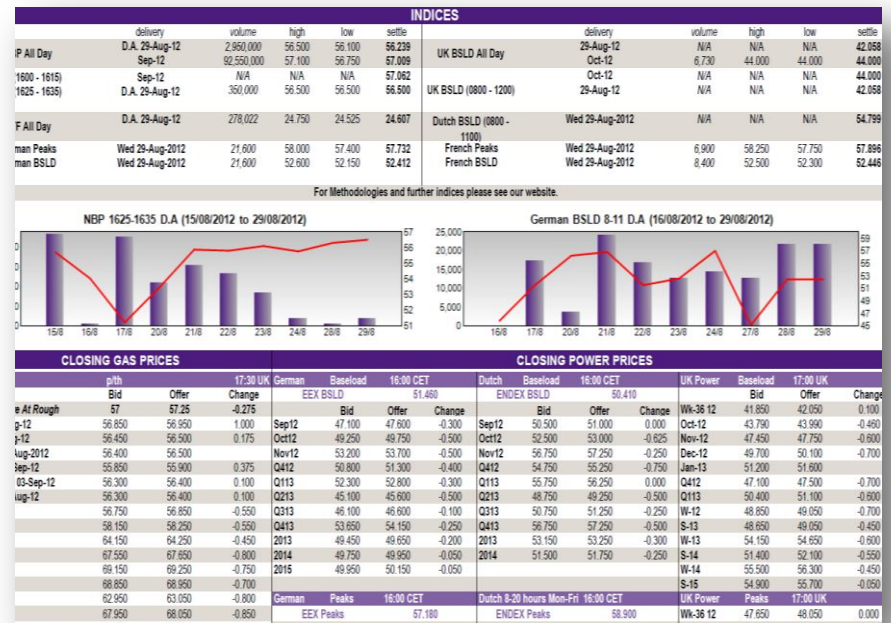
INDICES

| | delivery | volume | high | low | settle |
|---|---|---|---|---|---|
| P All Day | D.A. 29-Aug-12 | 2,950,000 | 56.500 | 56.100 | 56.239 |
| | Sep-12 | 92,550,000 | 57.100 | 56.750 | 57.009 |
| (1600 - 1615) | Sep-12 | N/A | N/A | N/A | 57.062 |
| (1625 - 1635) | D.A. 29-Aug-12 | 350,000 | 56.500 | 56.500 | 56.500 |
| F All Day | D.A. 29-Aug-12 | 278,022 | 24.750 | 24.525 | 24.607 |
| man Peaks | Wed 29-Aug-2012 | 21,600 | 58.000 | 57.400 | 57.732 |
| man BSLD | Wed 29-Aug-2012 | 21,600 | 52.600 | 52.150 | 52.412 |

| | delivery | volume | high | low | settle |
|---|---|---|---|---|---|
| UK BSLD All Day | 29-Aug-12 | N/A | N/A | N/A | 42.058 |
| | Oct-12 | 6,730 | 44.000 | 44.000 | 44.000 |
| | Oct-12 | N/A | N/A | N/A | 44.000 |
| UK BSLD (0800 - 1200) | 29-Aug-12 | N/A | N/A | N/A | 42.058 |
| Dutch BSLD (0800 - 1100) | Wed 29-Aug-2012 | N/A | N/A | N/A | 54.799 |
| French Peaks | Wed 29-Aug-2012 | 6,900 | 58.250 | 57.750 | 57.896 |
| French BSLD | Wed 29-Aug-2012 | 8,400 | 52.500 | 52.300 | 52.446 |

For Methodologies and further indices please see our website.

NBP 1625-1635 D.A (15/08/2012 to 29/08/2012)
57 56 55 54 53 52 51
15/8 16/8 17/8 20/8 21/8 22/8 23/8 24/8 28/8 29/8

German BSLD 8-11 D.A (16/08/2012 to 29/08/2012)
25,000 20,000 15,000 10,000 5,000 0
59 57 55 53 51 49 47 45
16/8 17/8 20/8 21/8 22/8 23/8 24/8 27/8 28/8 29/8

CLOSING GAS PRICES

| p/th | | | 17:30 UK |
|---|---|---|---|
| | Bid | Offer | Change |
| e At Rough | 57 | 57.25 | -0.275 |
| g-12 | 56.850 | 56.950 | 1.000 |
| g-12 | 56.450 | 56.500 | 0.175 |
| Aug-2012 | 56.400 | 56.500 | |
| Sep-12 | 55.850 | 55.900 | 0.375 |
| 03-Sep-12 | 56.300 | 56.400 | 0.100 |
| ug-12 | 56.300 | 56.400 | 0.100 |
| | 56.750 | 56.850 | -0.550 |
| | 58.150 | 58.250 | -0.550 |
| | 64.150 | 64.250 | -0.450 |
| | 67.550 | 67.650 | -0.800 |
| | 69.150 | 69.250 | -0.750 |
| | 68.850 | 68.950 | -0.700 |
| | 62.950 | 63.050 | -0.800 |
| | 67.950 | 68.050 | -0.850 |

CLOSING POWER PRICES

| German Baseload | | 16:00 CET | |
|---|---|---|---|
| EEX BSLD | | 51.460 | |
| | Bid | Offer | Change |
| Sep12 | 47.100 | 47.600 | -0.300 |
| Oct12 | 49.250 | 49.750 | -0.500 |
| Nov12 | 53.200 | 53.700 | -0.500 |
| Q412 | 50.800 | 51.300 | -0.400 |
| Q113 | 52.300 | 52.800 | -0.300 |
| Q213 | 45.100 | 45.600 | -0.500 |
| Q313 | 46.100 | 46.600 | -0.100 |
| Q413 | 53.650 | 54.150 | -0.250 |
| 2013 | 49.450 | 49.650 | -0.200 |
| 2014 | 49.750 | 49.950 | -0.050 |
| 2015 | 49.950 | 50.150 | -0.050 |

German Peaks 16:00 CET
EEX Peaks 57.180

| Dutch Baseload | | 16:00 CET | |
|---|---|---|---|
| ENDEX BSLD | | 50.410 | |
| | Bid | Offer | Change |
| Sep12 | 50.500 | 51.000 | 0.000 |
| Oct12 | 52.500 | 53.000 | -0.625 |
| Nov12 | 56.750 | 57.250 | -0.250 |
| Q412 | 54.750 | 55.250 | -0.750 |
| Q113 | 55.750 | 56.250 | 0.000 |
| Q213 | 48.750 | 49.250 | -0.500 |
| Q313 | 50.750 | 51.250 | -0.250 |
| Q413 | 56.750 | 57.250 | -0.500 |
| 2013 | 53.150 | 53.250 | -0.300 |
| 2014 | 51.500 | 51.750 | -0.250 |

Dutch 8-20 hours Mon-Fri 16:00 CET
ENDEX Peaks 58.900

| UK Power Baseload | | 17:00 UK | |
|---|---|---|---|
| | Bid | Offer | Change |
| Wk-36 12 | 41.850 | 42.050 | 0.100 |
| Oct-12 | 43.790 | 43.990 | -0.460 |
| Nov-12 | 47.450 | 47.750 | -0.600 |
| Dec-12 | 49.700 | 50.100 | -0.700 |
| Jan-13 | 51.200 | 51.600 | |
| Q412 | 47.100 | 47.500 | -0.700 |
| Q113 | 50.400 | 51.100 | -0.600 |
| W-12 | 48.850 | 49.050 | -0.700 |
| S-13 | 48.650 | 49.050 | -0.450 |
| W-13 | 54.150 | 54.650 | -0.600 |
| S-14 | 51.400 | 52.100 | -0.550 |
| W-14 | 55.500 | 56.300 | -0.450 |
| S-15 | 54.900 | 55.700 | -0.050 |

UK Power Peaks 17:00 UK
Wk-36 12 47.650 48.050 0.000